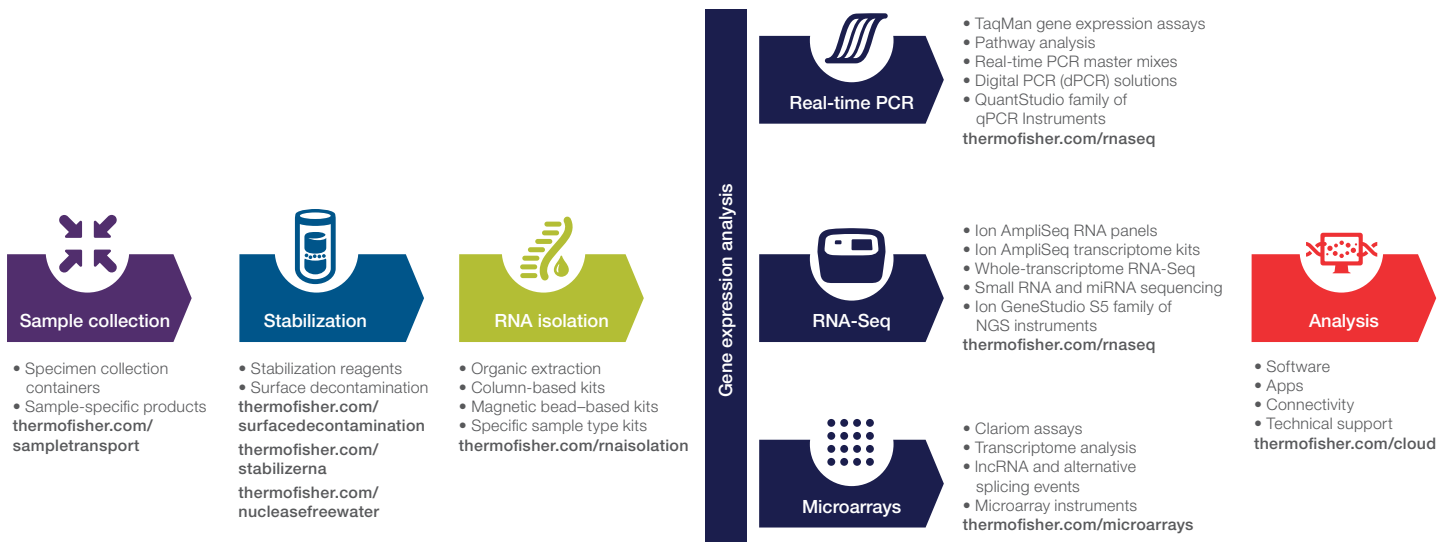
Sample collection

• Specimen collection containers
• Sample-specific products
thermofisher.com/sampletransport

Stabilization

• Stabilization reagents
• Surface decontamination
thermofisher.com/surfacedecontamination
thermofisher.com/stabilizerna
thermofisher.com/nucleasefreewater

RNA isolation

• Organic extraction
• Column-based kits
• Magnetic bead–based kits
• Specific sample type kits
thermofisher.com/rnaisolation

Gene expression analysis

Real-time PCR

• TaqMan gene expression assays
• Pathway analysis
• Real-time PCR master mixes
• Digital PCR (dPCR) solutions
• QuantStudio family of qPCR Instruments
thermofisher.com/rnaseq

RNA-Seq

• Ion AmpliSeq RNA panels
• Ion AmpliSeq transcriptome kits
• Whole-transcriptome RNA-Seq
• Small RNA and miRNA sequencing
• Ion GeneStudio S5 family of NGS instruments
thermofisher.com/rnaseq

Microarrays

• Clariom assays
• Transcriptome analysis
• lncRNA and alternative splicing events
• Microarray instruments
thermofisher.com/microarrays

Analysis

• Software
• Apps
• Connectivity
• Technical support
thermofisher.com/cloud